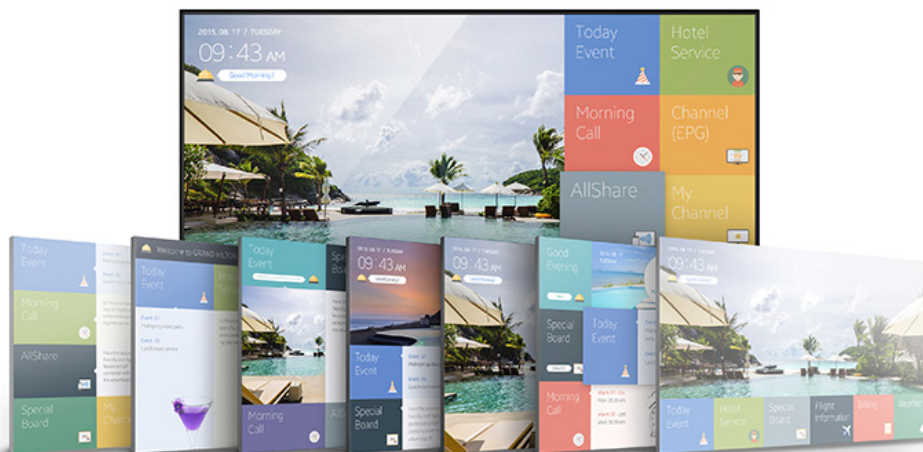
2015. 08. 17 / TUESDAY
09 : 43 AM
Good Morning !

Today Event
Hotel Service
Morning Call
Channel (EPG)
AllShare
My Channel

Today Event
Morning Call
AllShare
Special Board
My Chann

Welcome to GRAND HOTEL
Today Event
Event 01
Event 02

Today Event
Special Board
Morning Call

2015. 08. 17 / TUESDAY
09 : 43 AM
Good Morning !
Today Event
Special Board

2015. 08. 17 / TUESDAY
09 : 43 AM
Good Morning !

Good Evening
Special Board
Today Event
Morning Call
Event 01
Event 02

Today Event
Hotel Service
Special Board
Flight Information
Billing
Weather